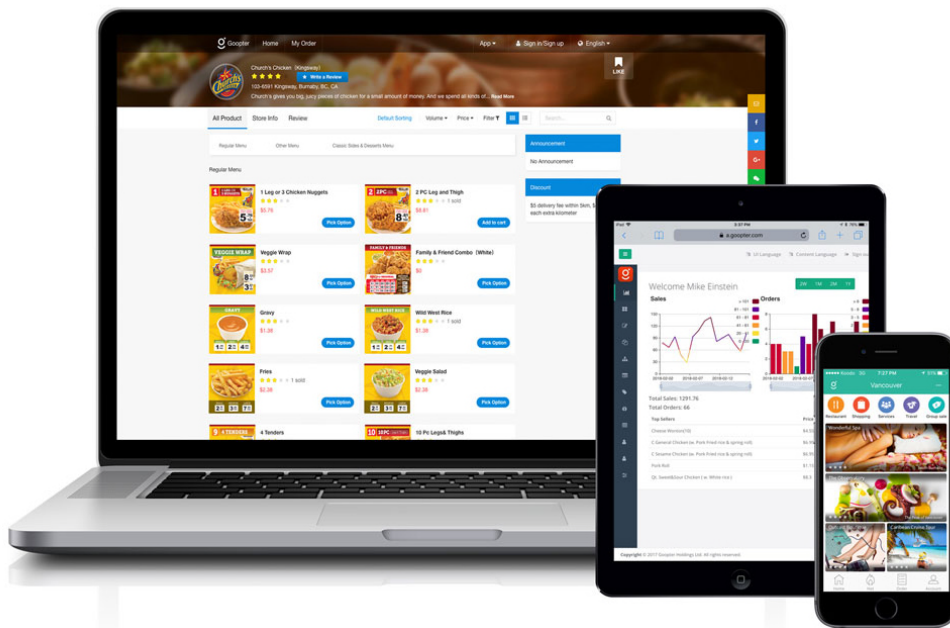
Goopter Home My Order App Sign in/Sign up English

Church's Chicken (Kingsway)
Write a Review
103-6591 Kingsway, Burnaby, BC, CA
Church's gives you big, juicy pieces of chicken for a small amount of money. And we spend all kinds of... Read More
LIKE

All Product Store Info Review Default Sorting Volume Price Filter Search...

Regular Menu Other Menu Classic Sides & Desserts Menu

Regular Menu

1 Leg or 3 Chicken Nuggets
$5.75
Pick Option

2 PC Leg and Thigh
1 sold
$8.81
Add to cart

Veggie Wrap
$3.57
Pick Option

Family & Friend Combo (White)
$0
Pick Option

Gravy
$1.38
Pick Option

Wild West Rice
1 sold
$1.38
Pick Option

Fries
1 sold
$2.38
Pick Option

Veggie Salad
$2.38
Pick Option

4 Tenders

10 Pc Legs& Thighs

Announcement
No Announcement

Discount
$5 delivery fee within 5km, $ each extra kilometer

a.goopter.com
UI Language Content Language Sign out
Welcome Mike Einstein
2W 1M 3M 1Y
Sales
Orders
Total Sales: 1291.76
Total Orders: 66
Top Sellers
Cheese Wonton(10)
C General Chicken (w. Pork Fried rice & spring roll)
C Sesame Chicken (w. Pork Fried rice & spring roll)
Pork Roll
SS Sweet&Sour Chicken (w. White rice)
Copyright © 2017 Goopter Holdings Ltd. All rights reserved.

7:27 PM
Vancouver
Restaurant Shopping Services Travel Group sale
Wonderful Spa
Caribbean Cruise Tour